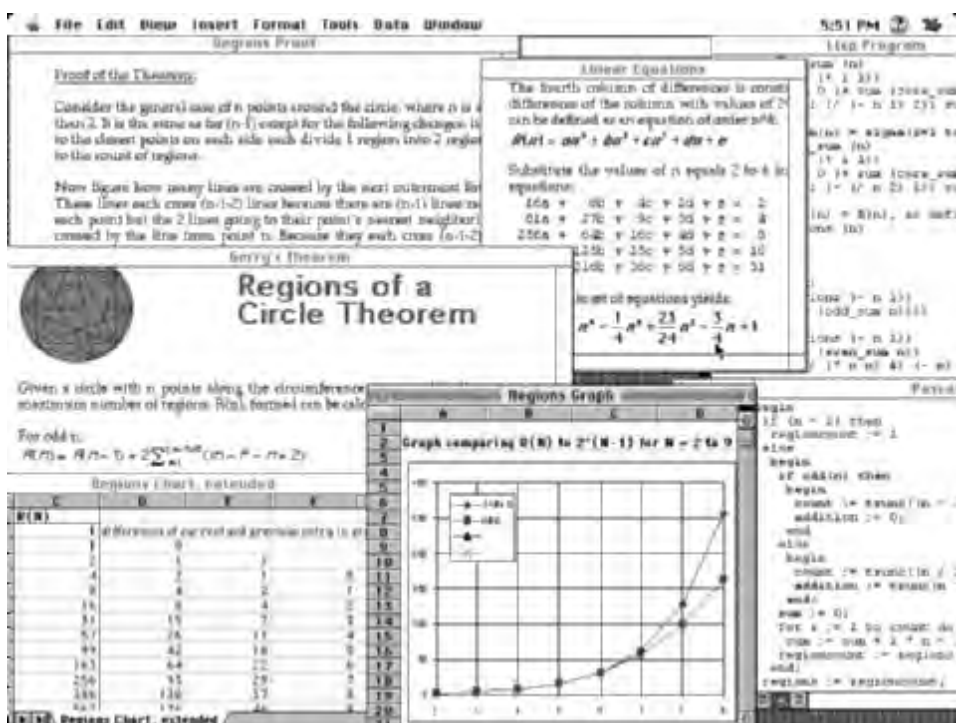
File Edit View Insert Format Tools Data Window

5:51 PM

Regions Proof

Proof of the Theorem:

Consider the general case of n points around the circle, where n is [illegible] than 2. It is the same as for (n-1) except for the following changes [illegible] to the closest points on each side each divide 1 region into 2 region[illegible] to the count of regions.

Now figure how many lines are crossed by the next outermost lin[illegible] These lines each cross (n-1-2) lines because there are (n-1) lines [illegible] each point but the 2 lines going to their point's nearest neighbor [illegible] crossed by the line from point n. Because they each cross (n-1-2) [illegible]

Linear Equations

The fourth column of differences is const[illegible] difference of the column with values of R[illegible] can be defined as an equation of order n^4:

$R(n) = an^4 + bn^3 + cn^2 + dn + e$

Substitute the values of n equals 2 to 6 in equations:

| | | | | | |
|---|---|---|---|---|---|
| 16a + | 8b | + 4c | + 2d | + e = | 2 |
| 81a + | 27b | + 9c | + 3d | + e = | 4 |
| 256a + | 64b | + 16c | + 4d | + e = | 8 |
| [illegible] | 125b | + 25c | + 5d | + e = | 16 |
| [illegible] | 216b | + 36c | + 6d | + e = | 31 |

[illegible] set of equations yields:

$n^4 - \frac{1}{4}n^3 + \frac{23}{24}n^2 - \frac{3}{4}n + 1$

Lisp Program

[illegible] (n)
(* 1 1))
0 (+ sum (cons_sum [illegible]
1 (/ (- n 1) 2)) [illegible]

(n) = sigma(i=1 to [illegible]
_sum (n)
(* 4 1))
0 (+ sum (cons_sum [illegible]
1 (/ n 2)) 1)) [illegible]

(n) = R(n), as defi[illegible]
ons (n)

(cons (- n 1))
(odd_sum n))))

(cons (- n 1))
(even_sum n))
(* n n) 4) (- n) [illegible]

Gerry's Theorem

Regions of a Circle Theorem

Given a circle with n points along the circumference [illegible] maximum number of regions R(n), formed can be calc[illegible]

For odd n:
$R(n) = R(n-1) + 2\sum_{i=1}^{(n-3)/2}(i(n-i-2)+1)$

Regions Chart, extended

| C | D | E | F |
|---|---|---|---|
| R(N) | | | |
| 1 | differences of current and previous entry in pr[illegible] | | |
| 1 | 0 | | |
| 2 | 1 | 1 | |
| 4 | 2 | 1 | 0 |
| 8 | 4 | 2 | 1 |
| 16 | 8 | 4 | 2 |
| 31 | 15 | 7 | 3 |
| 57 | 26 | 11 | 4 |
| 99 | 42 | 16 | 5 |
| 163 | 64 | 22 | 6 |
| 256 | 93 | 29 | 7 |
| 386 | 130 | 37 | 8 |
| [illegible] | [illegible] | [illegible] | |

Regions Chart, extended

Regions Graph

| | A | B | C | D |
|---|---|---|---|---|
| 1 | | | | |
| 2 | Graph comparing R(N) to 2^(N-1) for N = 2 to 9 | | | |

1 2 3 4 5 6 7 8 9 10 11 12 13 14 15 16 17 18 19 20

250 200 150 100 50 0

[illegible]

Pascal

begin
if (n = 2) then
regioncount := 1
else
begin
if odd(n) then
begin
count := trunc((n - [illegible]
addition := 0;
end
else
begin
count := trunc((n / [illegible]
addition := trunc(n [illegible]
end;
sum := 0;
for x := 1 to count do
sum := sum + 1 * n - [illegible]
regioncount := regionc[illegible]
end;
regions := regioncount;